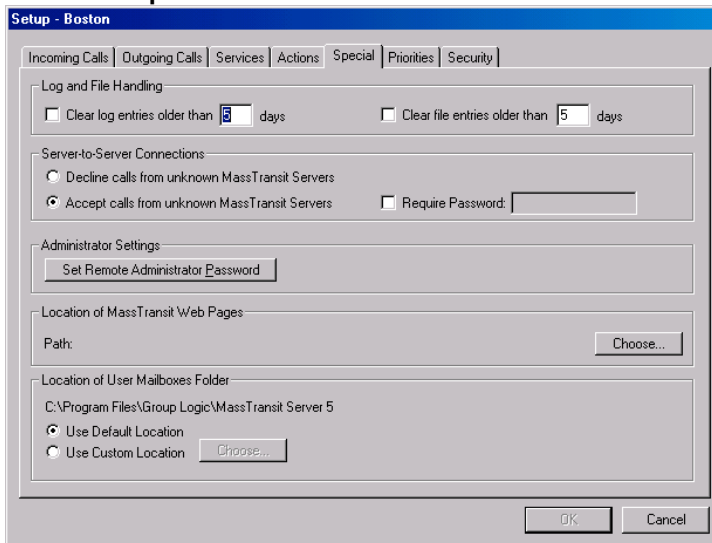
Setup - Boston

Incoming Calls | Outgoing Calls | Services | Actions | Special | Priorities | Security

Log and File Handling
Clear log entries older than 5 days
Clear file entries older than 5 days

Server-to-Server Connections
Decline calls from unknown MassTransit Servers
Accept calls from unknown MassTransit Servers
Require Password:

Administrator Settings
Set Remote Administrator Password

Location of MassTransit Web Pages
Path:
Choose...

Location of User Mailboxes Folder
C:\Program Files\Group Logic\MassTransit Server 5
Use Default Location
Use Custom Location
Choose...

OK
Cancel